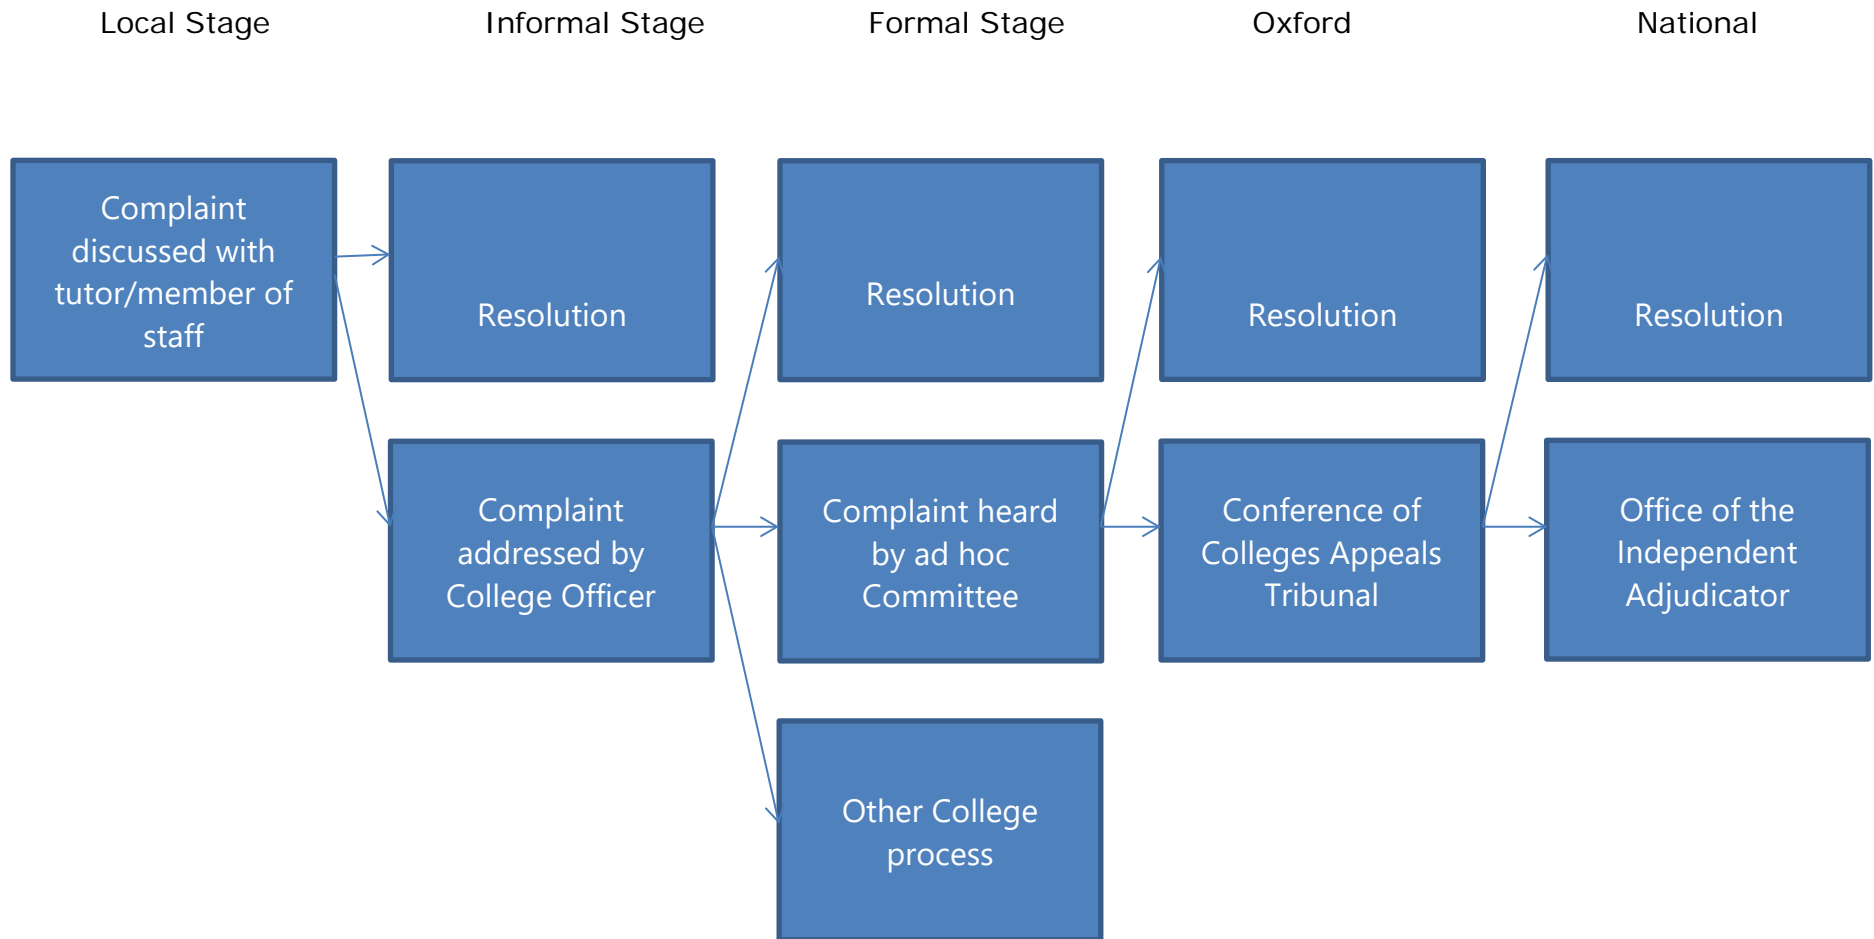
Local Stage

Informal Stage

Formal Stage

Oxford

National

Complaint discussed with tutor/member of staff

Resolution

Complaint addressed by College Officer

Resolution

Complaint heard by ad hoc Committee

Other College process

Resolution

Conference of Colleges Appeals Tribunal

Resolution

Office of the Independent Adjudicator